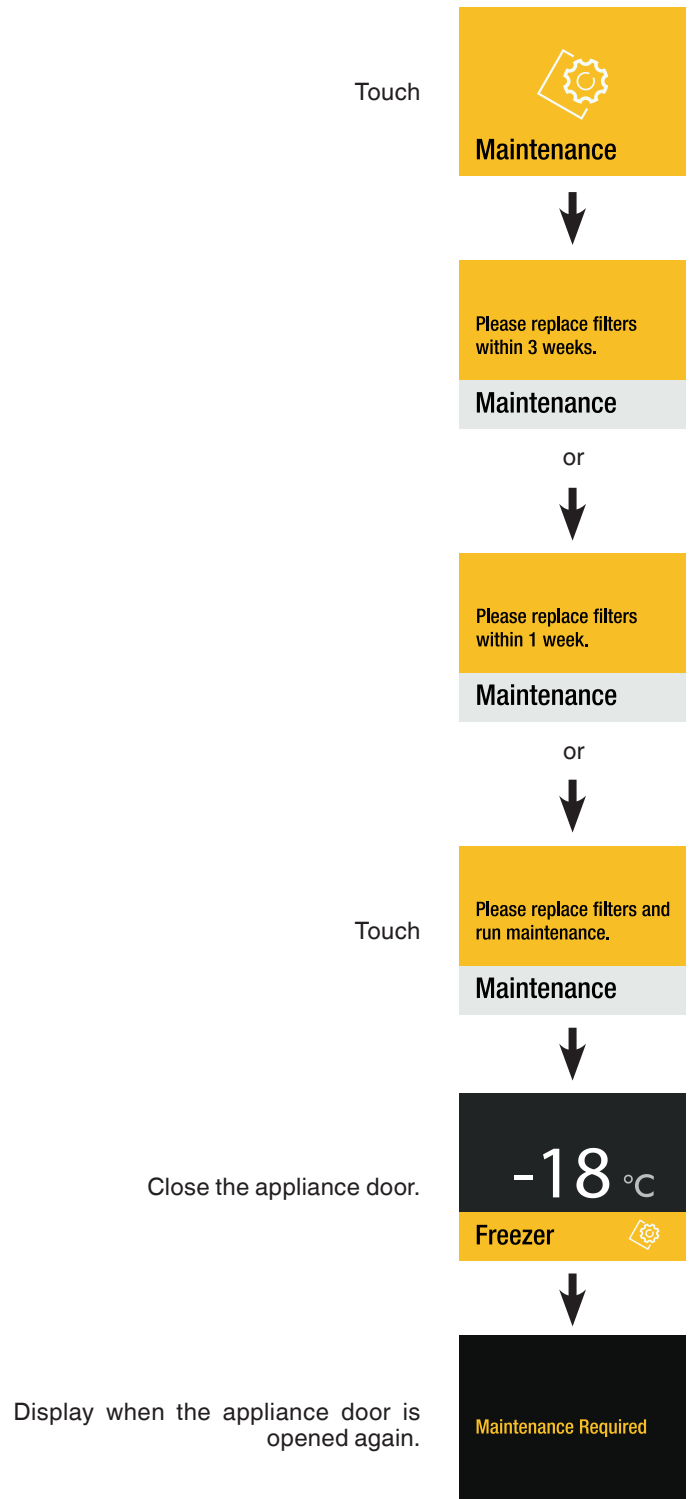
Touch

Maintenance

Please replace filters within 3 weeks.

Maintenance

or

Please replace filters within 1 week.

Maintenance

or

Touch

Please replace filters and run maintenance.

Maintenance

Close the appliance door.

-18 °C

Freezer

Display when the appliance door is opened again.

Maintenance Required